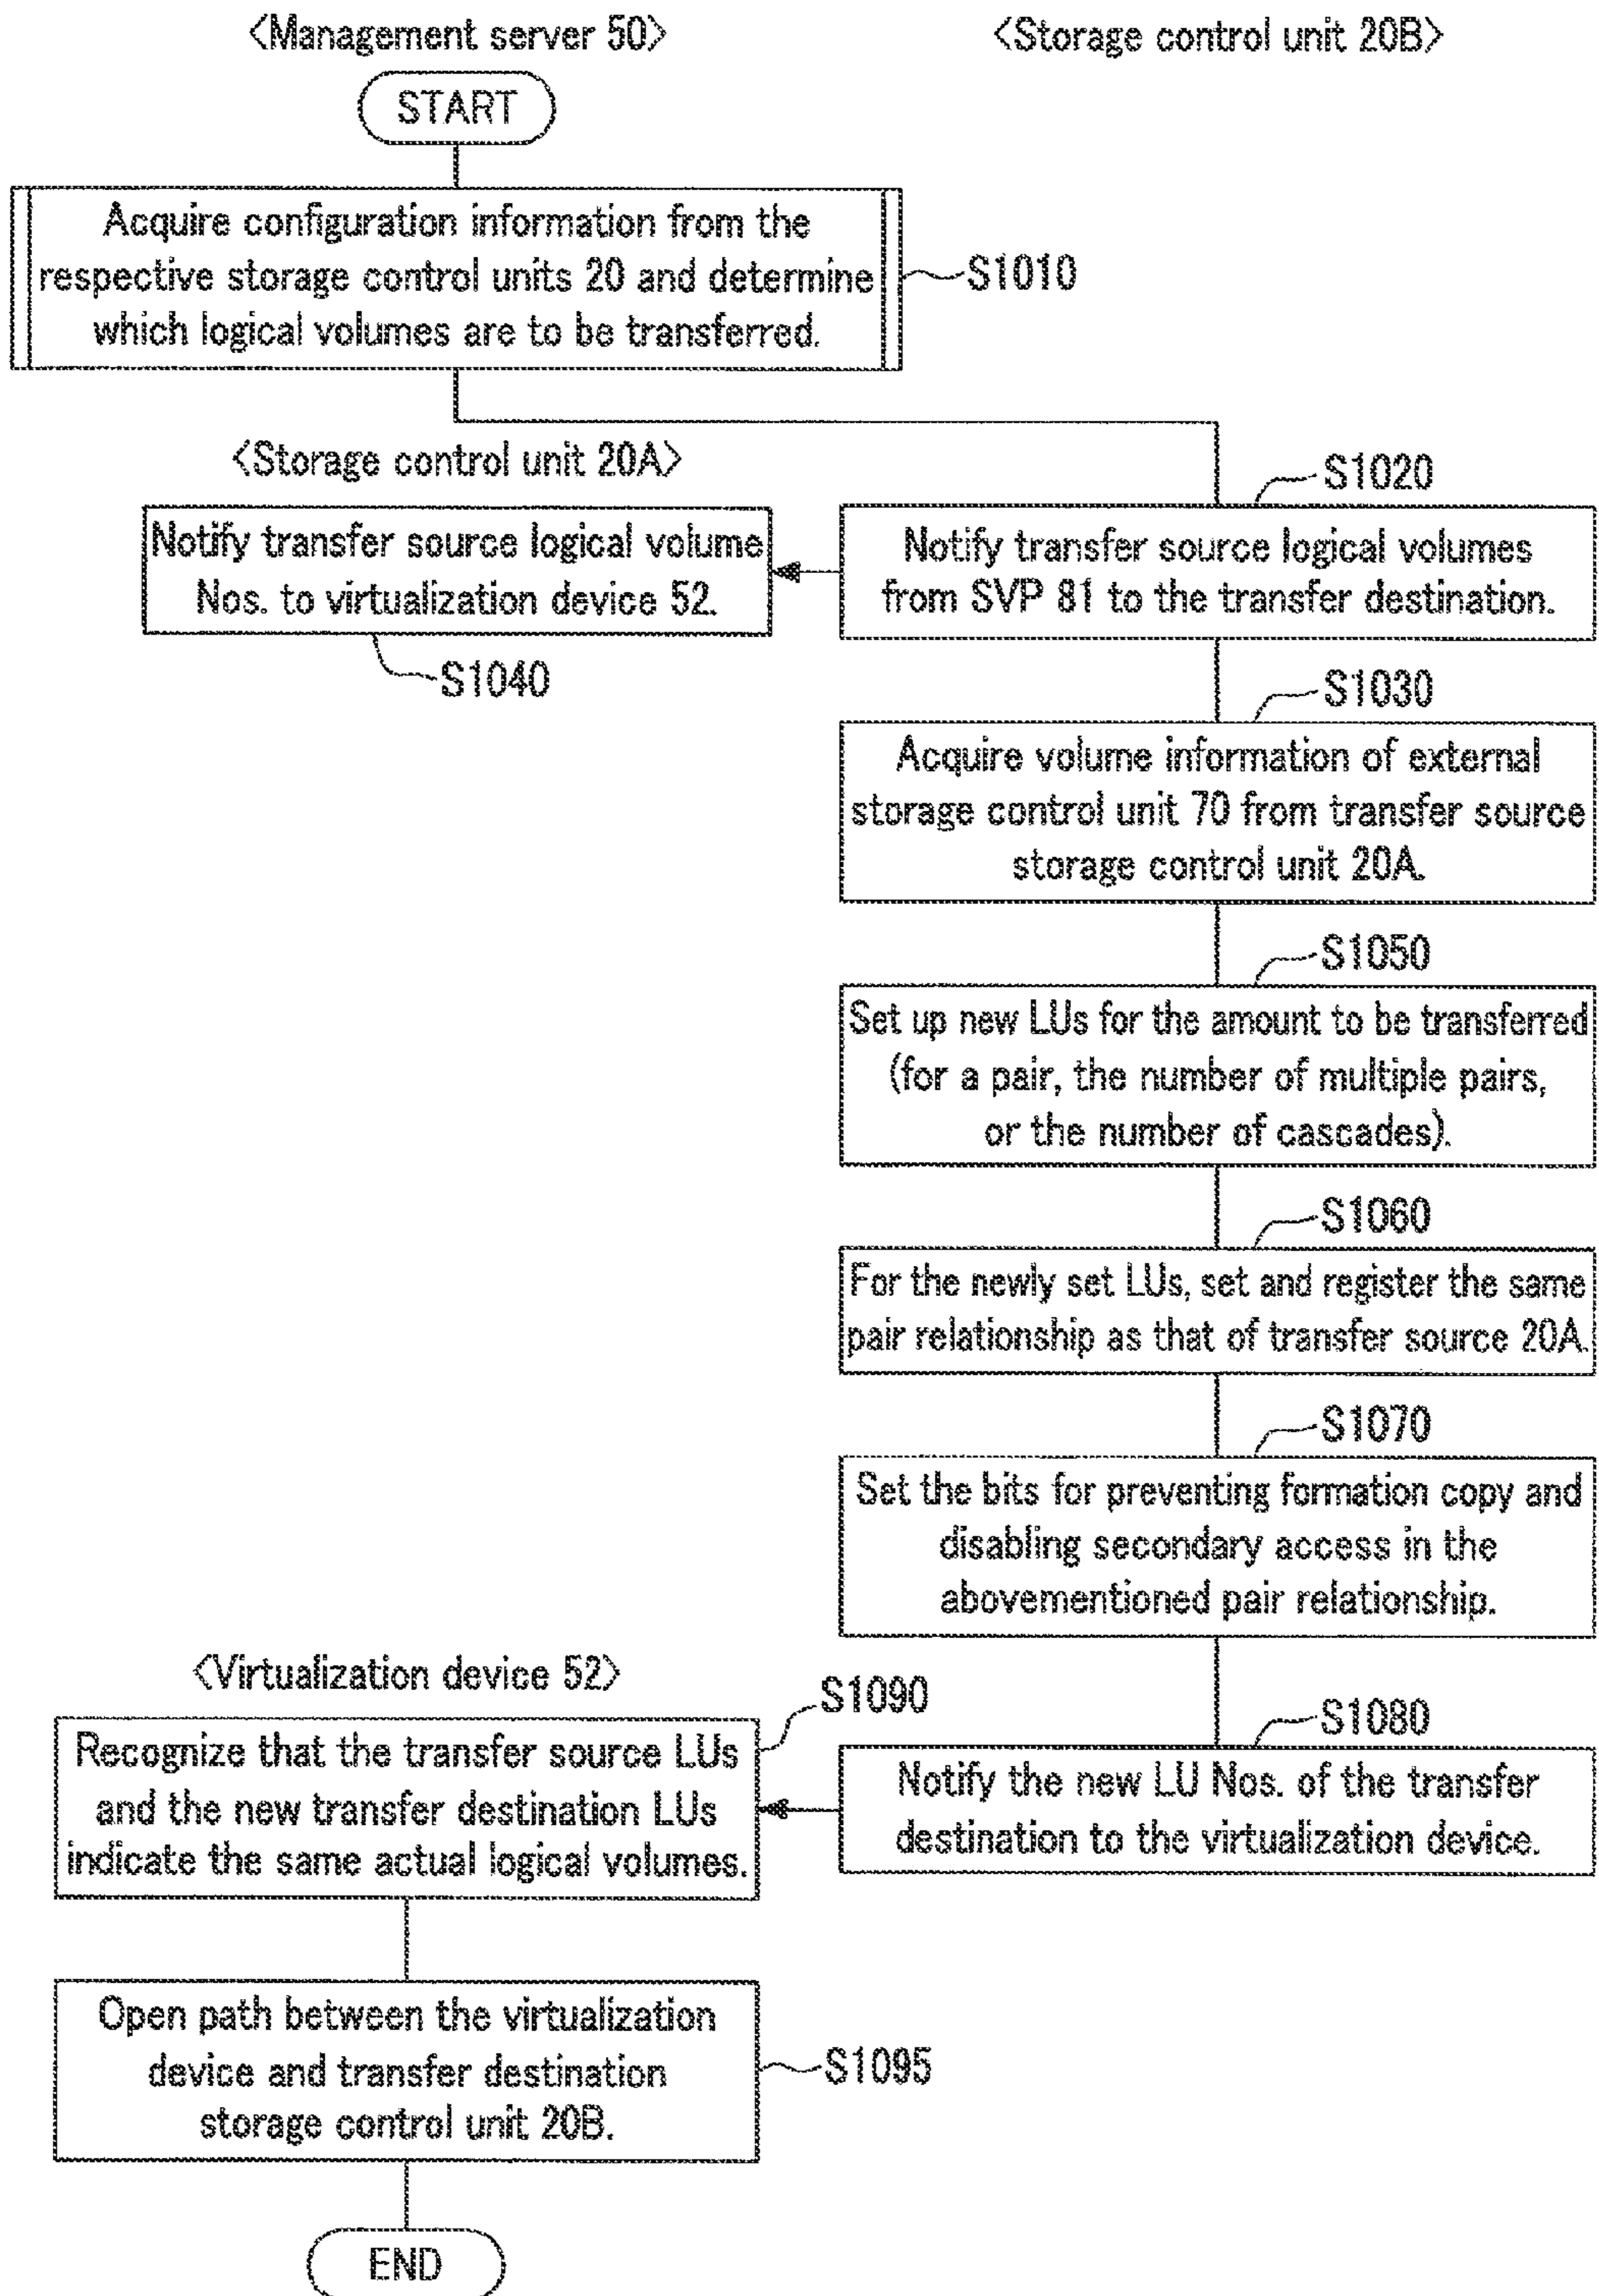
〈Management server 50〉

〈Storage control unit 20B〉

START

Acquire configuration information from the respective storage control units 20 and determine which logical volumes are to be transferred.

S1010

〈Storage control unit 20A〉

S1020

Notify transfer source logical volume Nos. to virtualization device 52.

Notify transfer source logical volumes from SVP 81 to the transfer destination.

S1040

S1030

Acquire volume information of external storage control unit 70 from transfer source storage control unit 20A.

S1050

Set up new LUs for the amount to be transferred (for a pair, the number of multiple pairs, or the number of cascades).

S1060

For the newly set LUs, set and register the same pair relationship as that of transfer source 20A.

S1070

Set the bits for preventing formation copy and disabling secondary access in the abovementioned pair relationship.

〈Virtualization device 52〉

S1090

S1080

Recognize that the transfer source LUs and the new transfer destination LUs indicate the same actual logical volumes.

Notify the new LU Nos. of the transfer destination to the virtualization device.

Open path between the virtualization device and transfer destination storage control unit 20B.

S1095

END